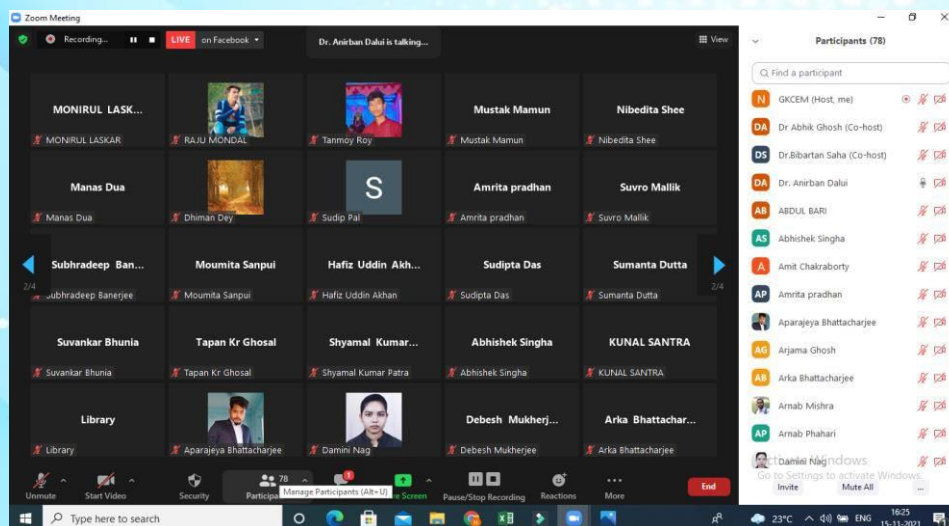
Zoom Meeting

Recording... LIVE on Facebook

Dr. Anirban Dalui is talking...

View

MONIRUL LASK...
MONIRUL LASKAR

RAJU MONDAL

Tanmoy Roy

Mustak Mamun
Mustak Mamun

Nibedita Shee
Nibedita Shee

Manas Dua
Manas Dua

Dhiman Dey

S
Sudip Pal

Amrita pradhan
Amrita pradhan

Suvro Mallik
Suvro Mallik

2/4

Subhradeep Ban...
Subhradeep Banerjee

Moumita Sanpui
Moumita Sanpui

Hafiz Uddin Akh...
Hafiz Uddin Akhan

Sudipta Das
Sudipta Das

Sumanta Dutta
Sumanta Dutta

2/4

Suvankar Bhunia
Suvankar Bhunia

Tapan Kr Ghosal
Tapan Kr Ghosal

Shyamal Kumar...
Shyamal Kumar Patra

Abhishek Singha
Abhishek Singha

KUNAL SANTRA
KUNAL SANTRA

Library
Library

Aparajeya Bhattacharjee

Damini Nag

Debesh Mukherj...
Debesh Mukherjee

Arka Bhattachar...
Arka Bhattacharjee

Unmute
Start Video
Security
78
Particip
Manage Participants (Alt+U)
re Screen
Pause/Stop Recording
Reactions
More
End

Participants (78)

Find a participant

GKCEM (Host, me)
Dr Abhik Ghosh (Co-host)
Dr.Bibartan Saha (Co-host)
Dr. Anirban Dalui
ABDUL BARI
Abhishek Singha
Amit Chakraborty
Amrita pradhan
Aparajeya Bhattacharjee
Arjama Ghosh
Arka Bhattacharjee
Arnab Mishra
Arnab Phahari
Damini Nag

Activate Windows
Go to Settings to activate Windows.

Invite
Mute All
...

Type here to search

23°C ENG 16:25 15-11-2021